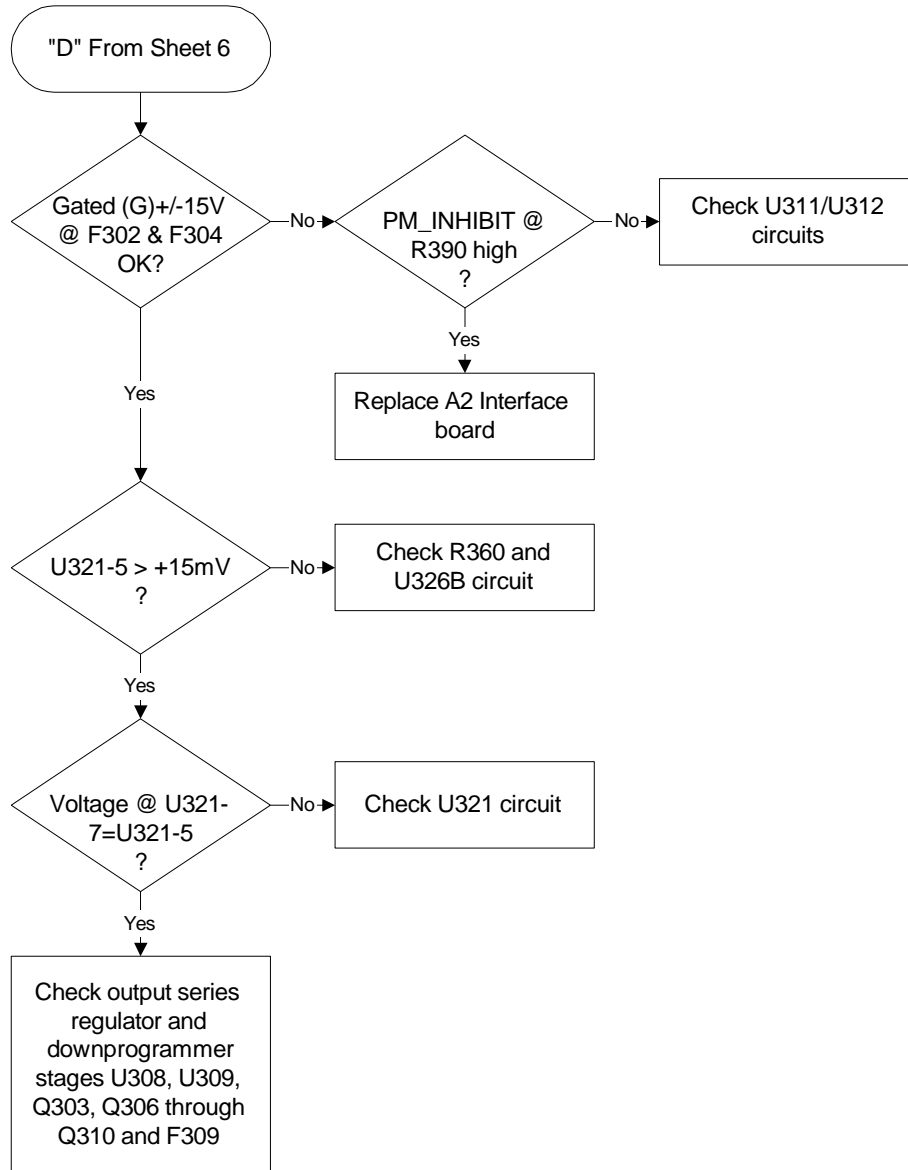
"D" From Sheet 6

Gated (G)+/-15V @ F302 & F304 OK?

No

PM_INHIBIT @ R390 high ?

No

Check U311/U312 circuits

Yes

Replace A2 Interface board

Yes

U321-5 > +15mV ?

No

Check R360 and U326B circuit

Yes

Voltage @ U321-7=U321-5 ?

No

Check U321 circuit

Yes

Check output series regulator and downprogrammer stages U308, U309, Q303, Q306 through Q310 and F309